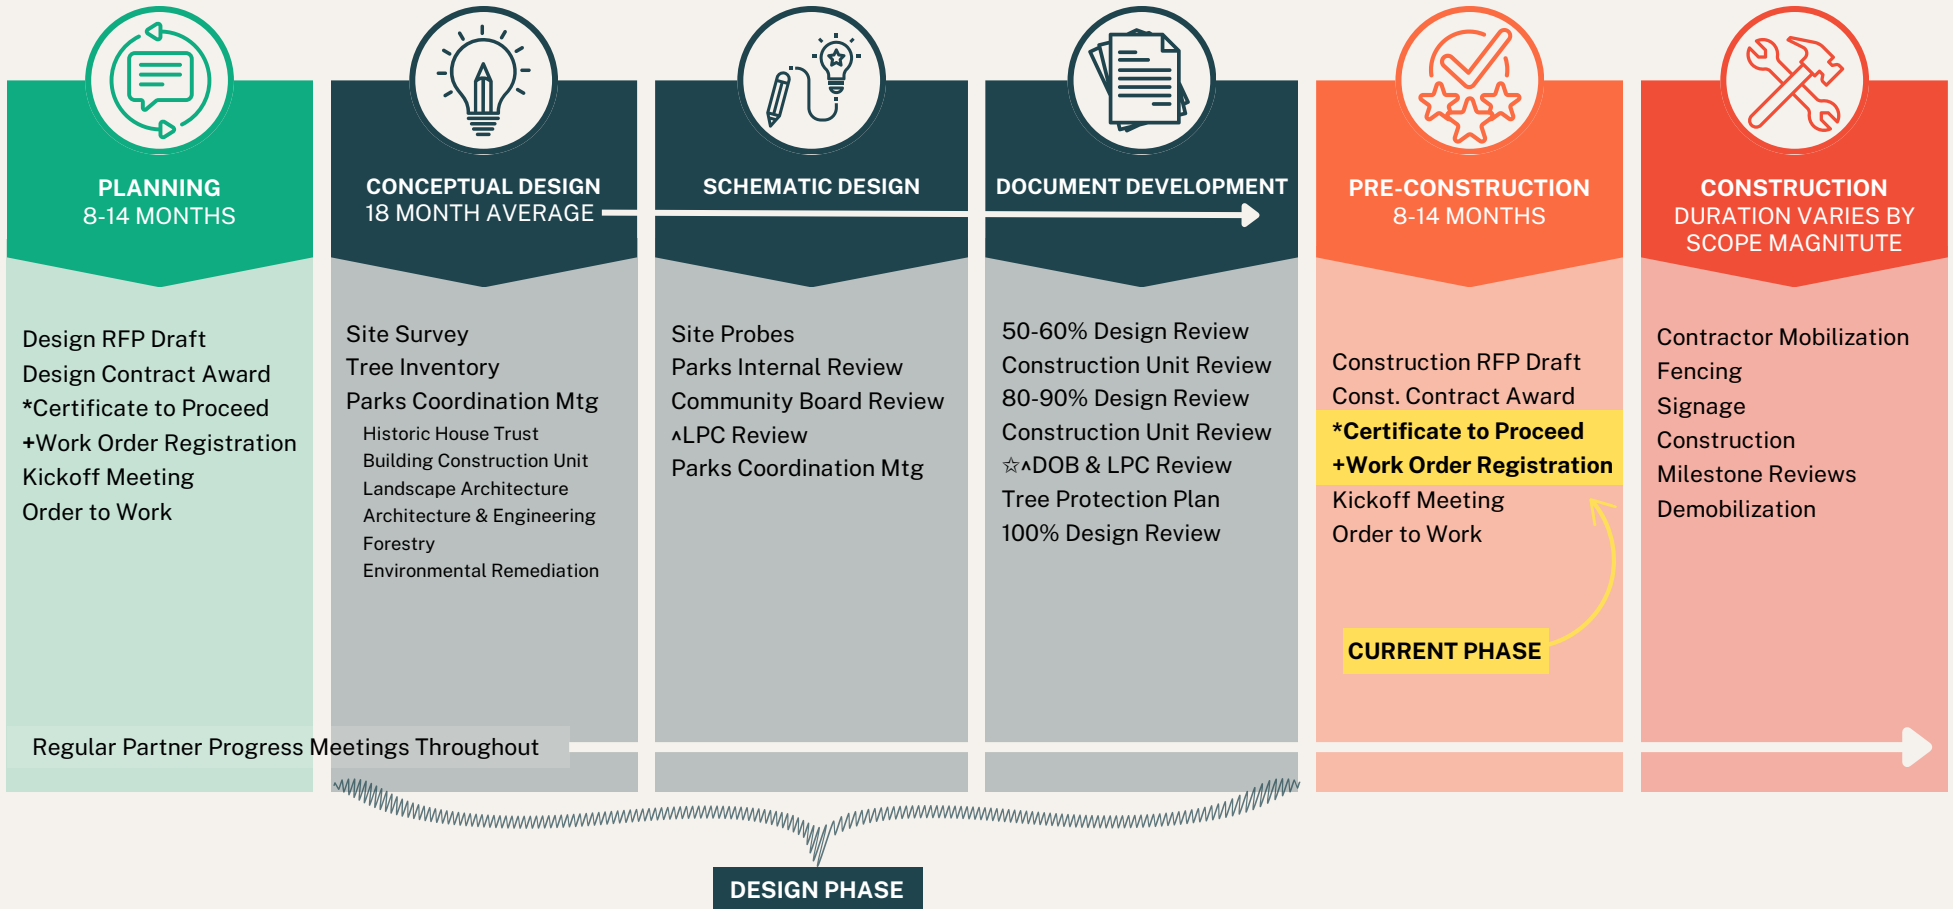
PLANNING
8-14 MONTHS

Design RFP Draft
Design Contract Award
*Certificate to Proceed
+Work Order Registration
Kickoff Meeting
Order to Work

CONCEPTUAL DESIGN
18 MONTH AVERAGE

Site Survey
Tree Inventory
Parks Coordination Mtg
Historic House Trust
Building Construction Unit
Landscape Architecture
Architecture & Engineering
Forestry
Environmental Remediation

SCHEMATIC DESIGN

Site Probes
Parks Internal Review
Community Board Review
∧LPC Review
Parks Coordination Mtg

DOCUMENT DEVELOPMENT

50-60% Design Review
Construction Unit Review
80-90% Design Review
Construction Unit Review
☆∧DOB & LPC Review
Tree Protection Plan
100% Design Review

PRE-CONSTRUCTION
8-14 MONTHS

Construction RFP Draft
Const. Contract Award
*Certificate to Proceed
+Work Order Registration
Kickoff Meeting
Order to Work

CURRENT PHASE

CONSTRUCTION
DURATION VARIES BY SCOPE MAGNITUTE

Contractor Mobilization
Fencing
Signage
Construction
Milestone Reviews
Demobilization

Regular Partner Progress Meetings Throughout

DESIGN PHASE